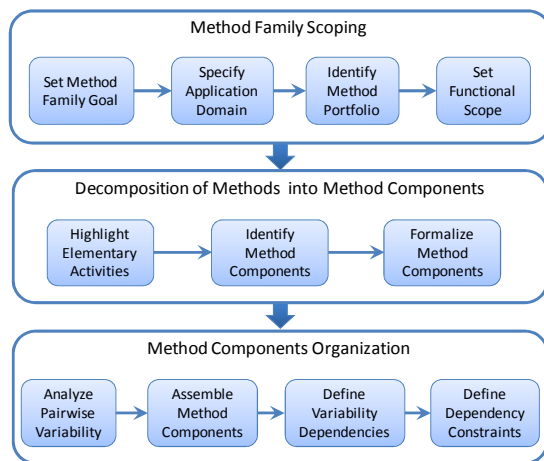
Method Family Scoping

Set Method Family Goal

Specify Application Domain

Identify Method Portfolio

Set Functional Scope

Decomposition of Methods into Method Components

Highlight Elementary Activities

Identify Method Components

Formalize Method Components

Method Components Organization

Analyze Pairwise Variability

Assemble Method Components

Define Variability Dependencies

Define Dependency Constraints